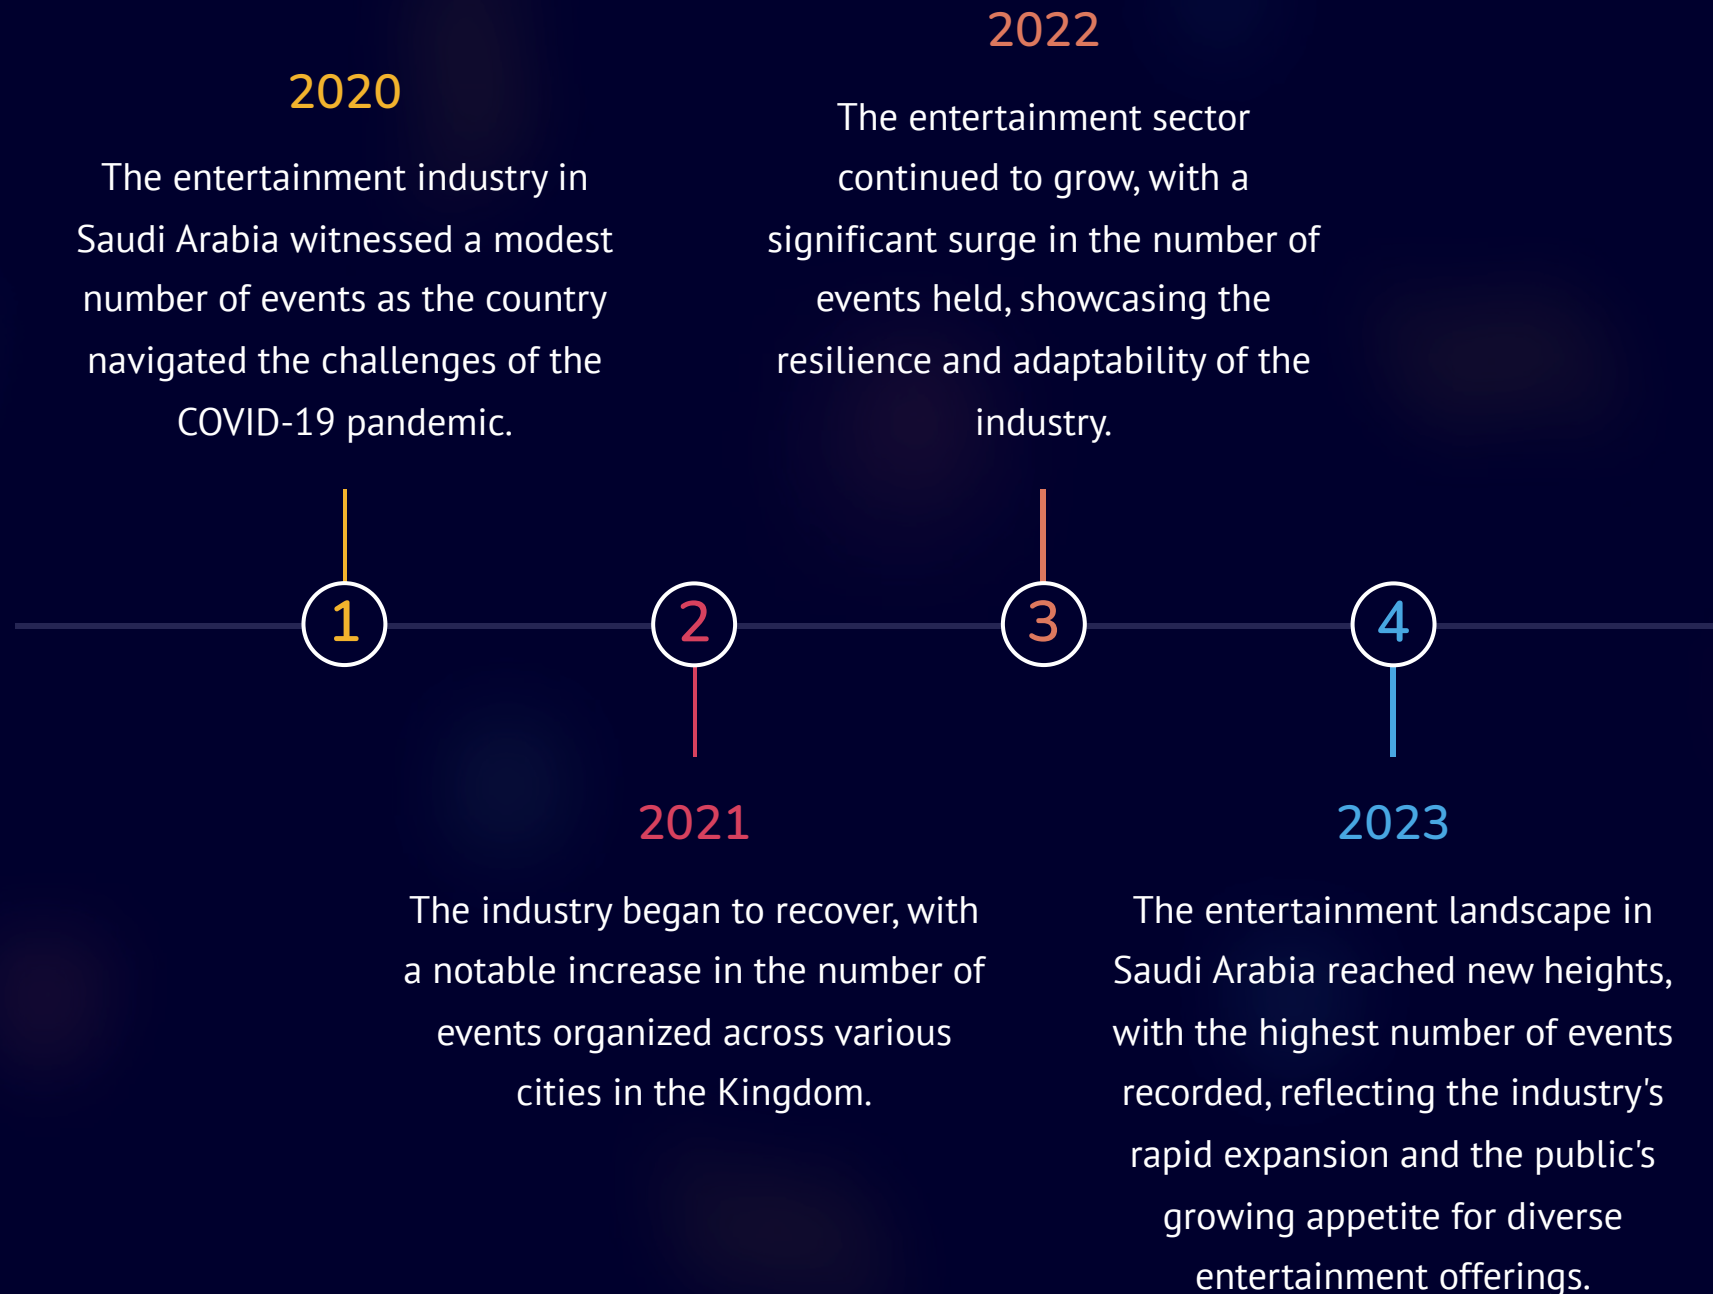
2020

The entertainment industry in Saudi Arabia witnessed a modest number of events as the country navigated the challenges of the COVID-19 pandemic.

2022

The entertainment sector continued to grow, with a significant surge in the number of events held, showcasing the resilience and adaptability of the industry.

1

2

3

4

2021

The industry began to recover, with a notable increase in the number of events organized across various cities in the Kingdom.

2023

The entertainment landscape in Saudi Arabia reached new heights, with the highest number of events recorded, reflecting the industry's rapid expansion and the public's growing appetite for diverse entertainment offerings.